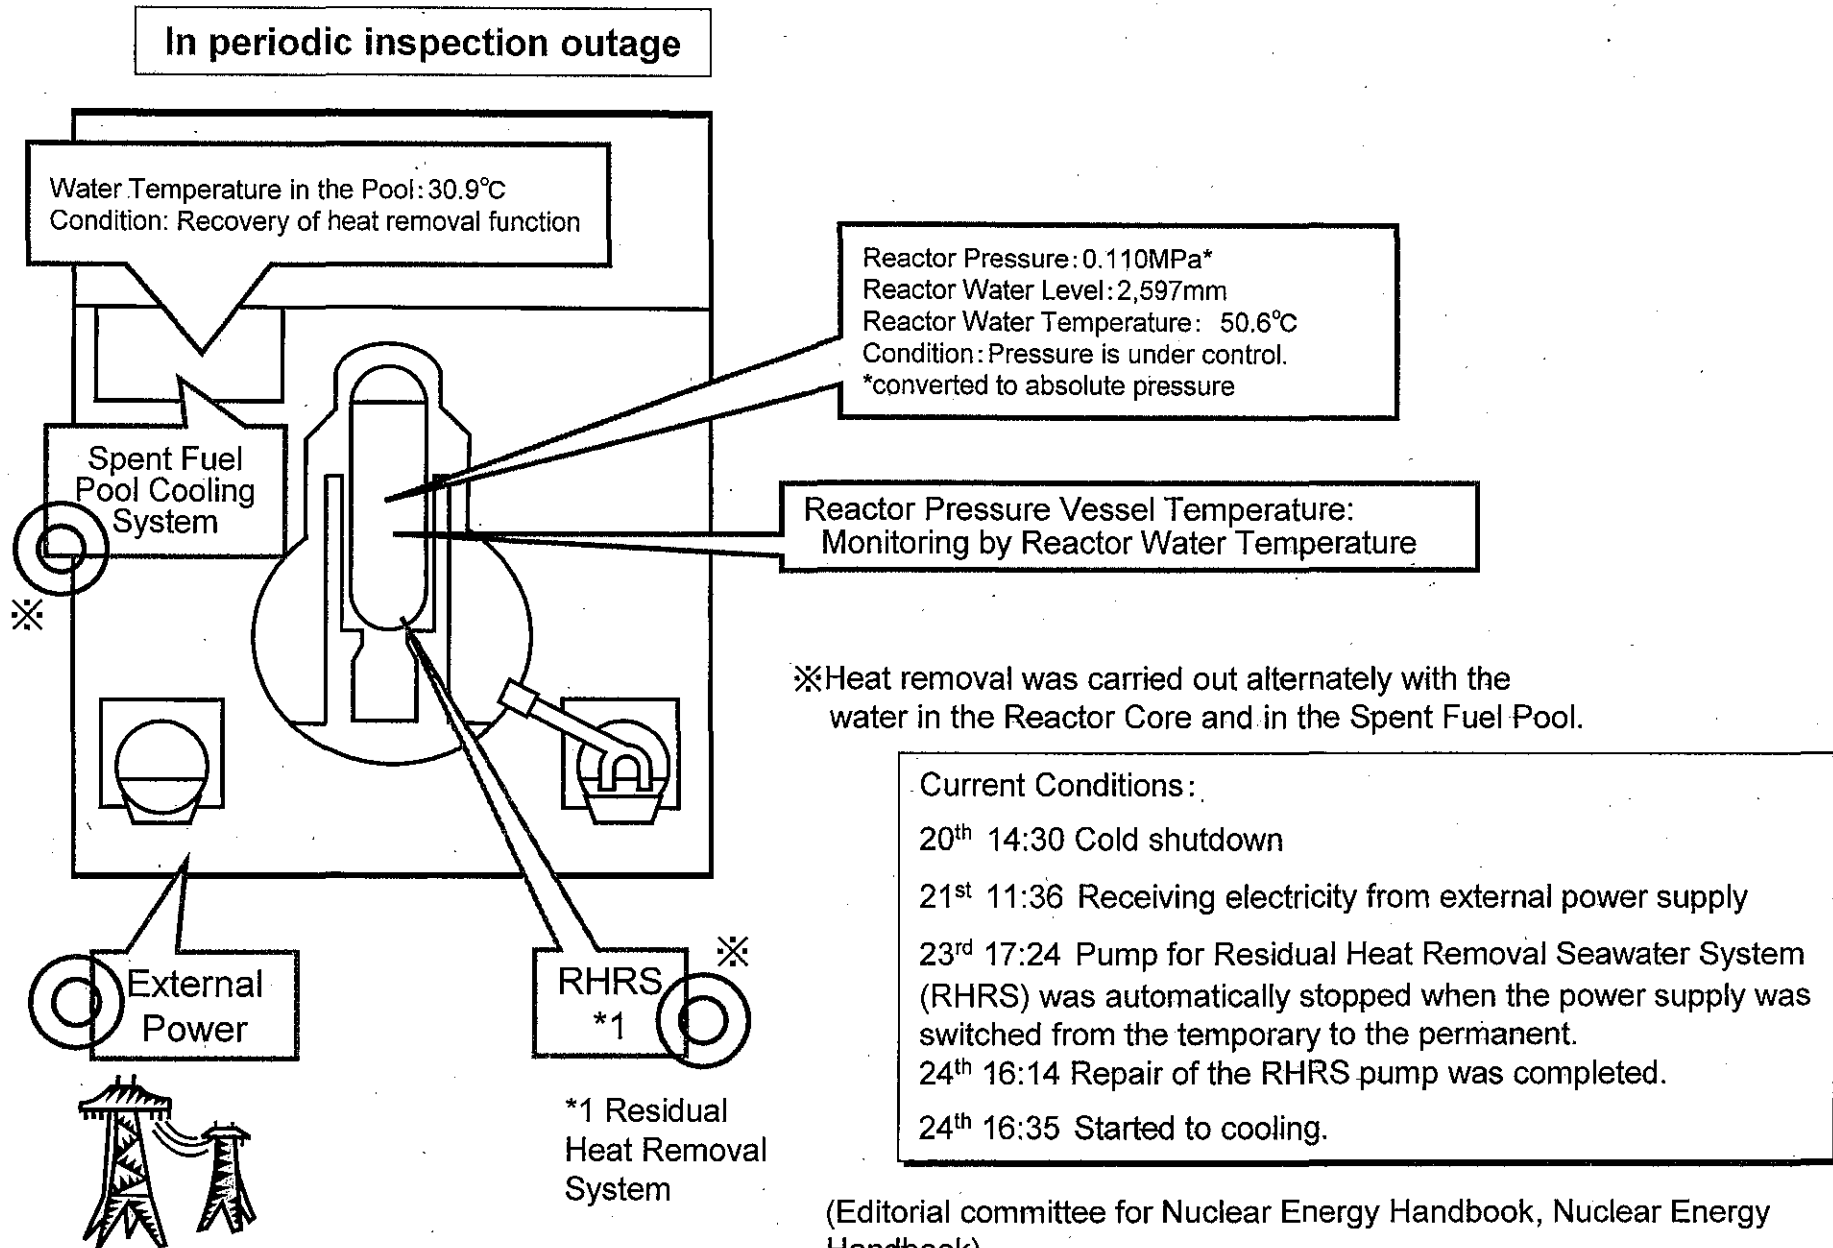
In periodic inspection outage

Water Temperature in the Pool: 30.9℃
Condition: Recovery of heat removal function

Reactor Pressure: 0.110MPa*
Reactor Water Level: 2,597mm
Reactor Water Temperature: 50.6℃
Condition: Pressure is under control.
*converted to absolute pressure

Spent Fuel Pool Cooling System

※

Reactor Pressure Vessel Temperature:
Monitoring by Reactor Water Temperature

※Heat removal was carried out alternately with the water in the Reactor Core and in the Spent Fuel Pool.

Current Conditions:
$20^{th}$ 14:30 Cold shutdown
$21^{st}$ 11:36 Receiving electricity from external power supply
$23^{rd}$ 17:24 Pump for Residual Heat Removal Seawater System (RHRS) was automatically stopped when the power supply was switched from the temporary to the permanent.
$24^{th}$ 16:14 Repair of the RHRS pump was completed.
$24^{th}$ 16:35 Started to cooling.

External Power

RHRS *1

※

*1 Residual Heat Removal System

(Editorial committee for Nuclear Energy Handbook, Nuclear Energy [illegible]